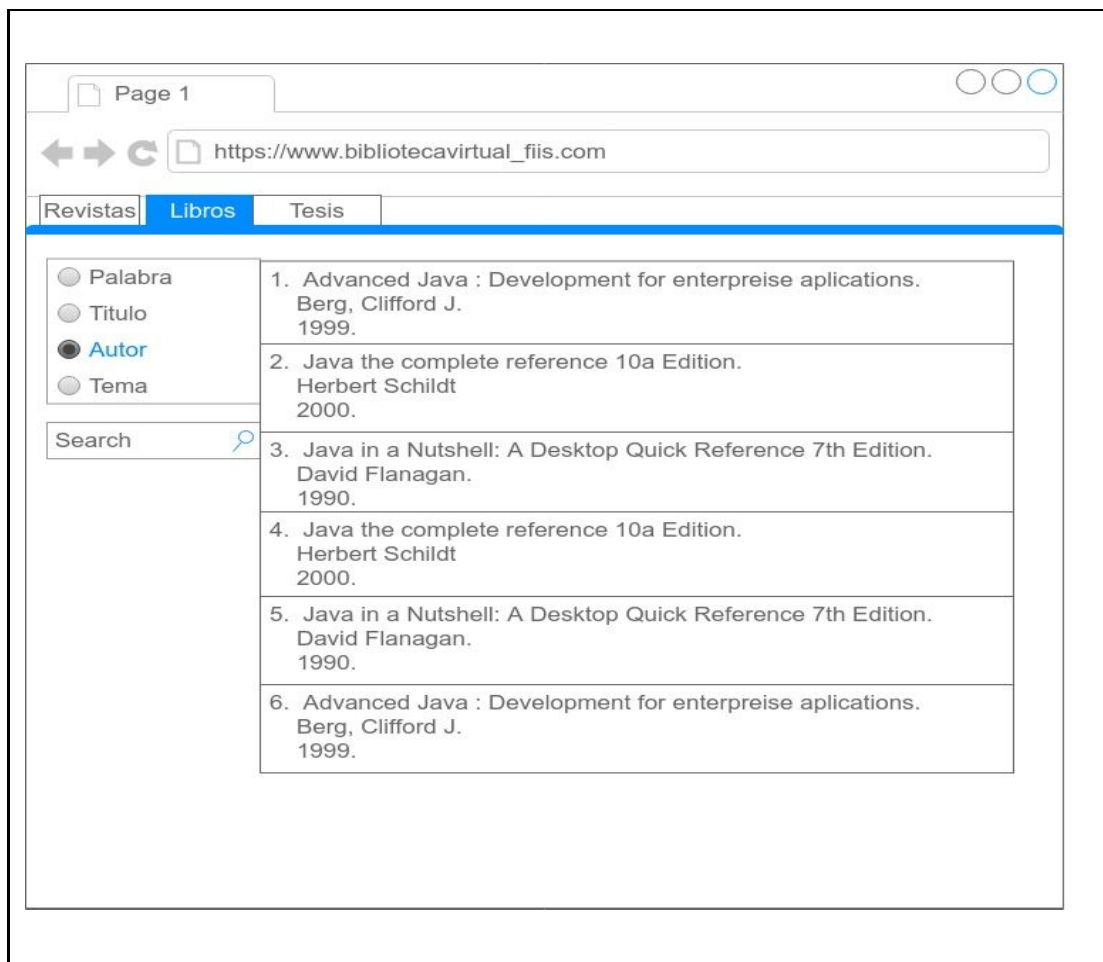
Page 1

https://www.bibliotecavirtual_fiis.com

Revistas Libros Tesis

Palabra
Titulo
Autor
Tema

Search

1. Advanced Java : Development for enterpreise aplications.
Berg, Clifford J.
1999.

2. Java the complete reference 10a Edition.
Herbert Schildt
2000.

3. Java in a Nutshell: A Desktop Quick Reference 7th Edition.
David Flanagan.
1990.

4. Java the complete reference 10a Edition.
Herbert Schildt
2000.

5. Java in a Nutshell: A Desktop Quick Reference 7th Edition.
David Flanagan.
1990.

6. Advanced Java : Development for enterpreise aplications.
Berg, Clifford J.
1999.